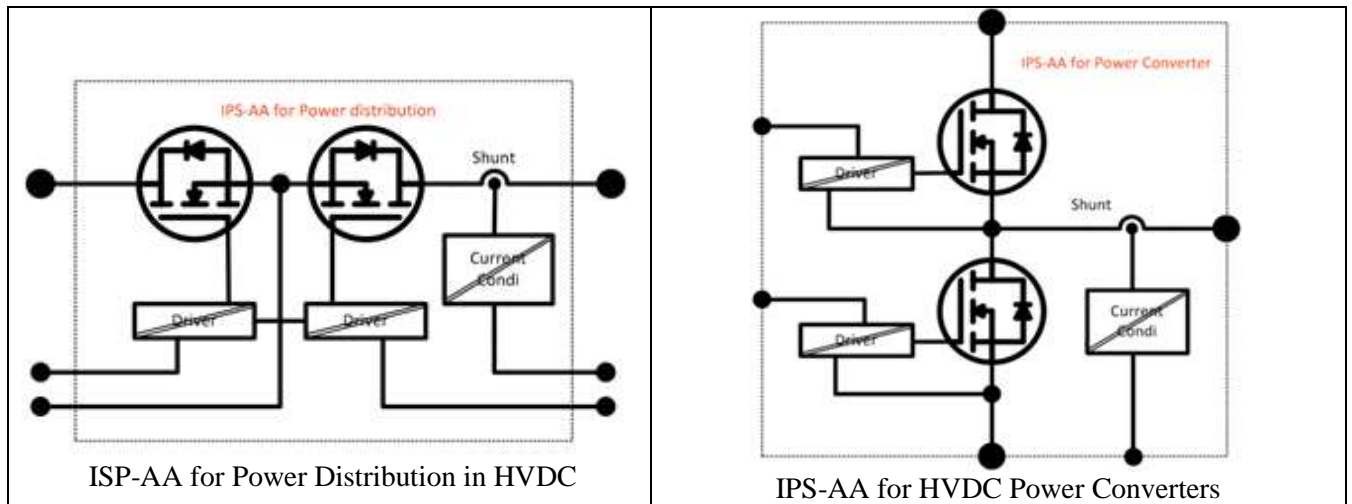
| IPS-AA for Power distribution<br>Shunt<br>Current Condi<br>Driver<br>Driver<br><br>ISP-AA for Power Distribution in HVDC | IPS-AA for Power Converter<br>Driver<br>Shunt<br>Driver<br>Current Condi<br><br>IPS-AA for HVDC Power Converters |
|---|---|